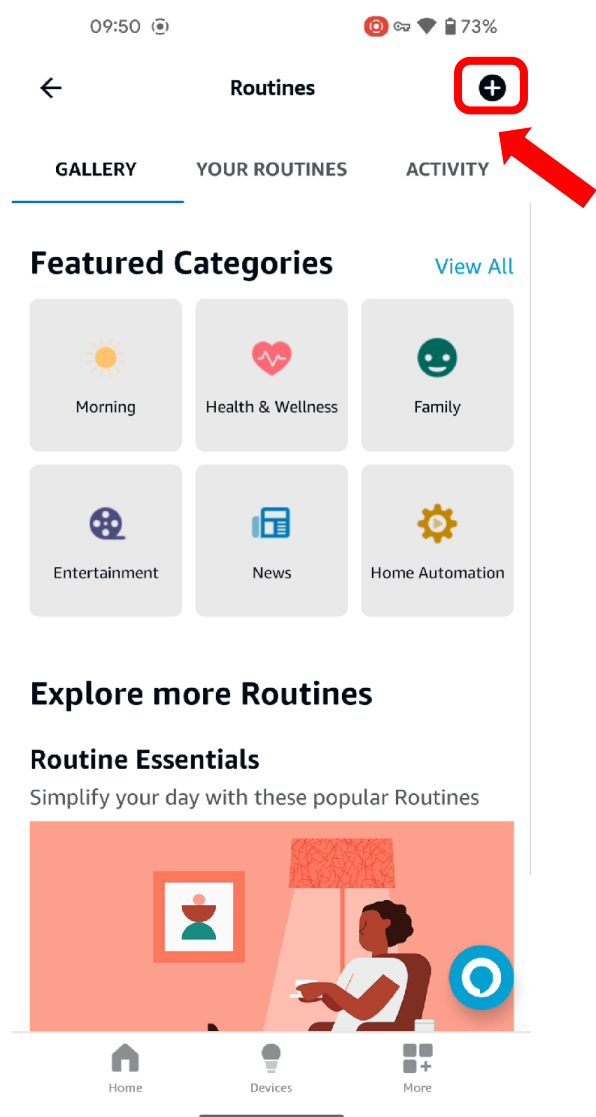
09:50 73%

Routines

GALLERY YOUR ROUTINES ACTIVITY

Featured Categories View All

Morning
Health & Wellness
Family
Entertainment
News
Home Automation

Explore more Routines

Routine Essentials
Simplify your day with these popular Routines

Home Devices More